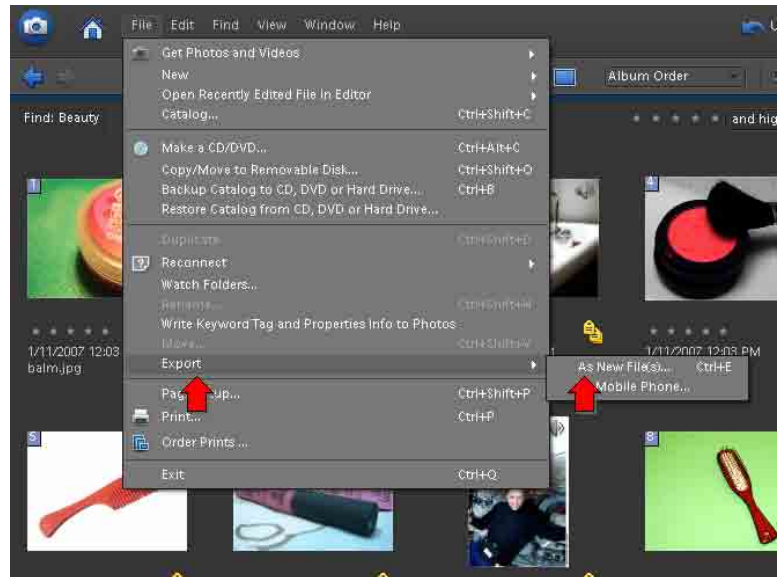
File Edit Find View Window Help

Album Order

Find: Beauty

and hig

Get Photos and Videos
New
Open Recently Edited File in Editor
Catalog... Ctrl+Shift+C
Make a CD/DVD... Ctrl+Alt+C
Copy/Move to Removable Disk... Ctrl+Shift+O
Backup Catalog to CD, DVD or Hard Drive... Ctrl+B
Restore Catalog from CD, DVD or Hard Drive...
Duplicate Ctrl+Shift+D
Reconnect
Watch Folders...
Rename... Ctrl+Shift+N
Write Keyword Tag and Properties Info to Photos
Move... Ctrl+Shift+V
Export
Pa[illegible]up... Ctrl+Shift+P
Print... Ctrl+P
Order Prints ...
Exit Ctrl+Q

As New File(s)... Ctrl+E
Mobile Phone...

1
4
5
8

1/11/2007 12:03
balm.jpg

1/11/2007 12:03 PM